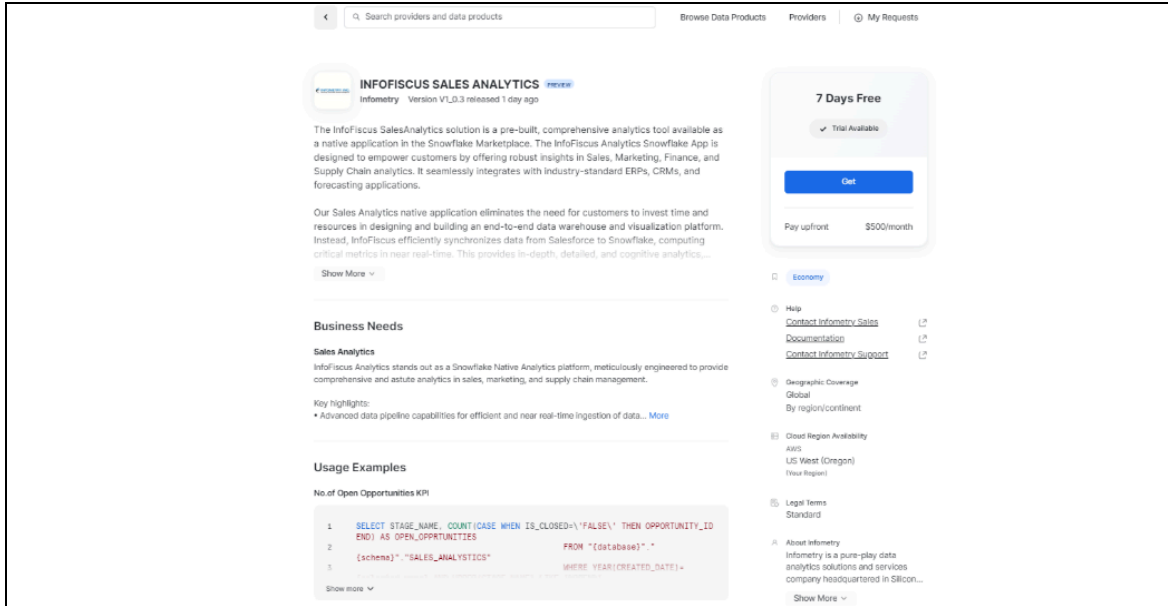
Search providers and data products

Browse Data Products Providers My Requests

INFOFISCUS SALES ANALYTICS PREVIEW
Infometry Version V1_0.3 released 1 day ago

The InfoFiscus SalesAnalytics solution is a pre-built, comprehensive analytics tool available as a native application in the Snowflake Marketplace. The InfoFiscus Analytics Snowflake App is designed to empower customers by offering robust insights in Sales, Marketing, Finance, and Supply Chain analytics. It seamlessly integrates with industry-standard ERPs, CRMs, and forecasting applications.

Our Sales Analytics native application eliminates the need for customers to invest time and resources in designing and building an end-to-end data warehouse and visualization platform. Instead, InfoFiscus efficiently synchronizes data from Salesforce to Snowflake, computing critical metrics in near real-time. This provides in-depth, detailed, and cognitive analytics,...

Show More

Business Needs

Sales Analytics
InfoFiscus Analytics stands out as a Snowflake Native Analytics platform, meticulously engineered to provide comprehensive and astute analytics in sales, marketing, and supply chain management.

Key highlights:
• Advanced data pipeline capabilities for efficient and near real-time ingestion of data... More

Usage Examples

No.of Open Opportunities KPI

1 SELECT STAGE_NAME, COUNT(CASE WHEN IS_CLOSED=\'FALSE\' THEN OPPORTUNITY_ID END) AS OPEN_OPPRTUNITIES FROM "{database}"."
2 {schema}"."SALES_ANALYSTICS"
3 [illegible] WHERE YEAR(CREATED_DATE)=

Show more

7 Days Free
Trial Available
Get
Pay upfront $500/month

Economy

Help
Contact Infometry Sales
Documentation
Contact Infometry Support

Geographic Coverage
Global
By region/continent

Cloud Region Availability
AWS
US West (Oregon)
(Your Region)

Legal Terms
Standard

About Infometry
Infometry is a pure-play data analytics solutions and services company headquartered in Silicon...

Show More